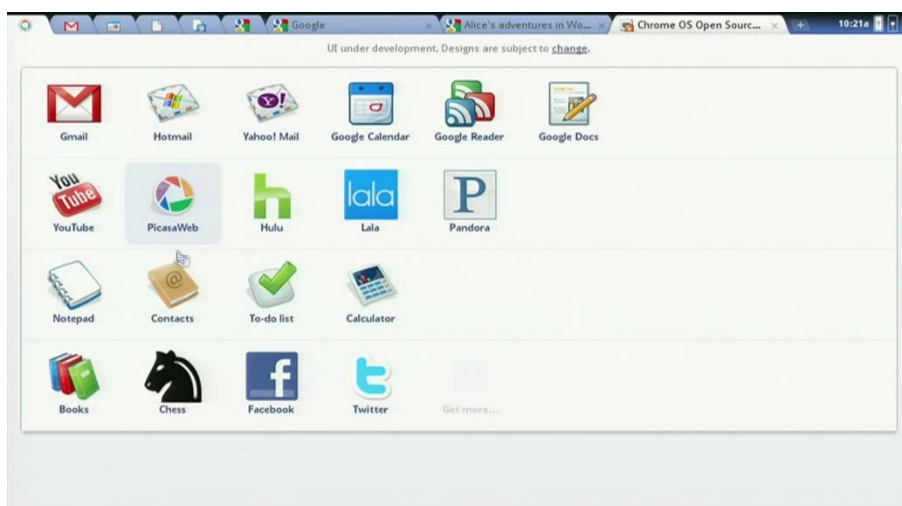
Google × Alice's adventures in Wo... × Chrome OS Open Sourc... × + 10:21a

UI under development. Designs are subject to change.

Gmail Hotmail Yahoo! Mail Google Calendar Google Reader Google Docs

You Tube YouTube PicasaWeb Hulu lala Lala P Pandora

Notepad Contacts To-do list Calculator

Books Chess Facebook Twitter Get more...